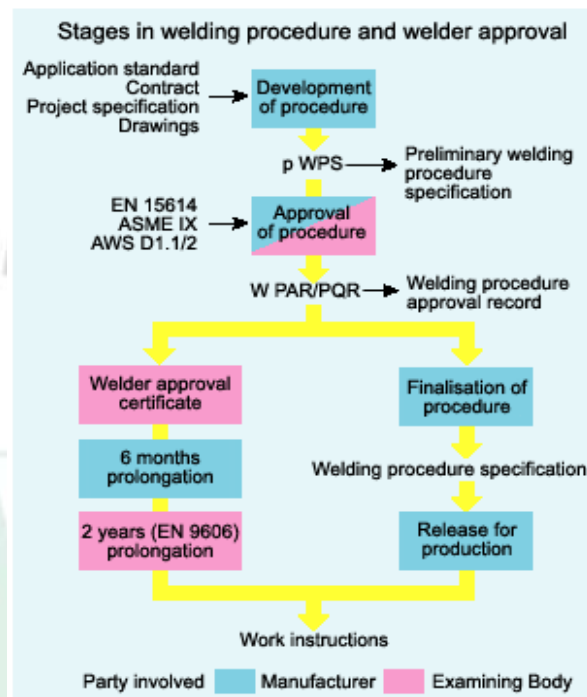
Stages in welding procedure and welder approval

Application standard
Contract
Project specification
Drawings

Development of procedure

p WPS

Preliminary welding procedure specification

EN 15614
ASME IX
AWS D1.1/2

Approval of procedure

W PAR/PQR

Welding procedure approval record

Welder approval certificate

6 months prolongation

2 years (EN 9606) prolongation

Finalisation of procedure

Welding procedure specification

Release for production

Work instructions

Party involved Manufacturer Examining Body